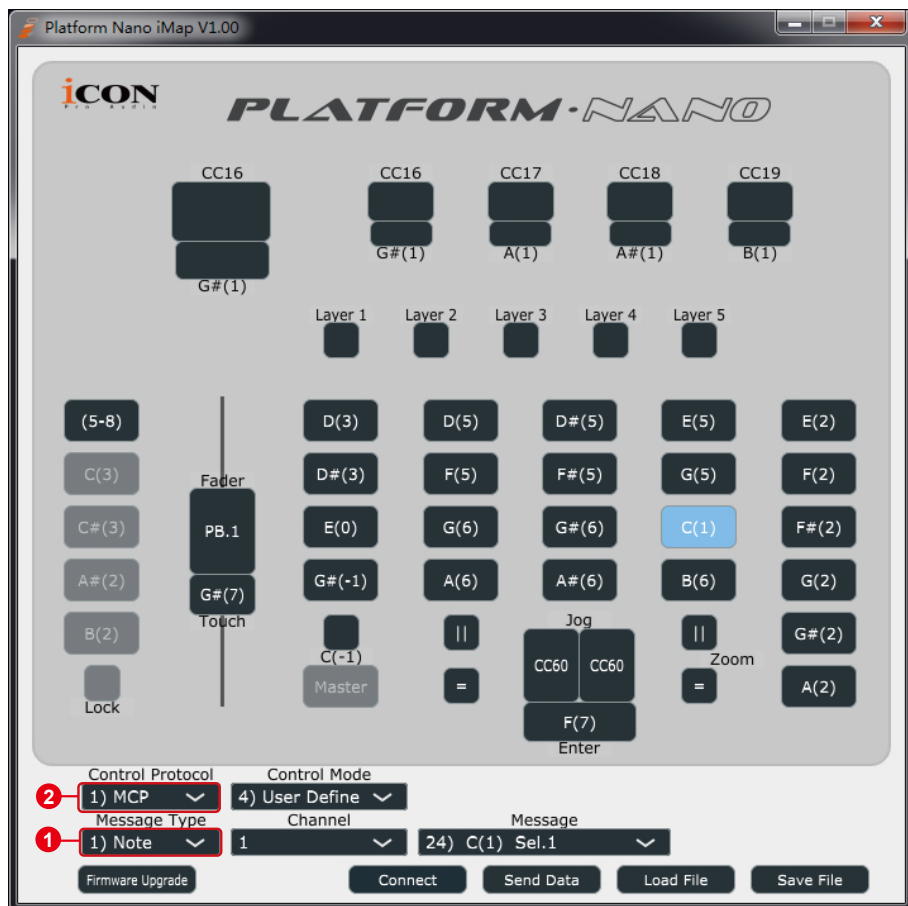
Platform Nano iMap V1.00

iCON Pro Audio

PLATFORM·NANO

CC16
G#(1)

CC16
G#(1)

CC17
A(1)

CC18
A#(1)

CC19
B(1)

Layer 1 Layer 2 Layer 3 Layer 4 Layer 5

(5-8)
C(3)
C#(3)
A#(2)
B(2)
Lock

Fader
PB.1
G#(7)
Touch

D(3) D(5) D#(5) E(5) E(2)
D#(3) F(5) F#(5) G(5) F(2)
E(0) G(6) G#(6) C(1) F#(2)
G#(-1) A(6) A#(6) B(6) G(2)
|| || G#(2)
C(-1)
Master
=
Jog
CC60 CC60
Zoom
=
A(2)
F(7)
Enter

Control Protocol
2 1) MCP
Control Mode
4) User Define
Message Type
1 1) Note
Channel
1
Message
24) C(1) Sel.1

Firmware Upgrade
Connect
Send Data
Load File
Save File